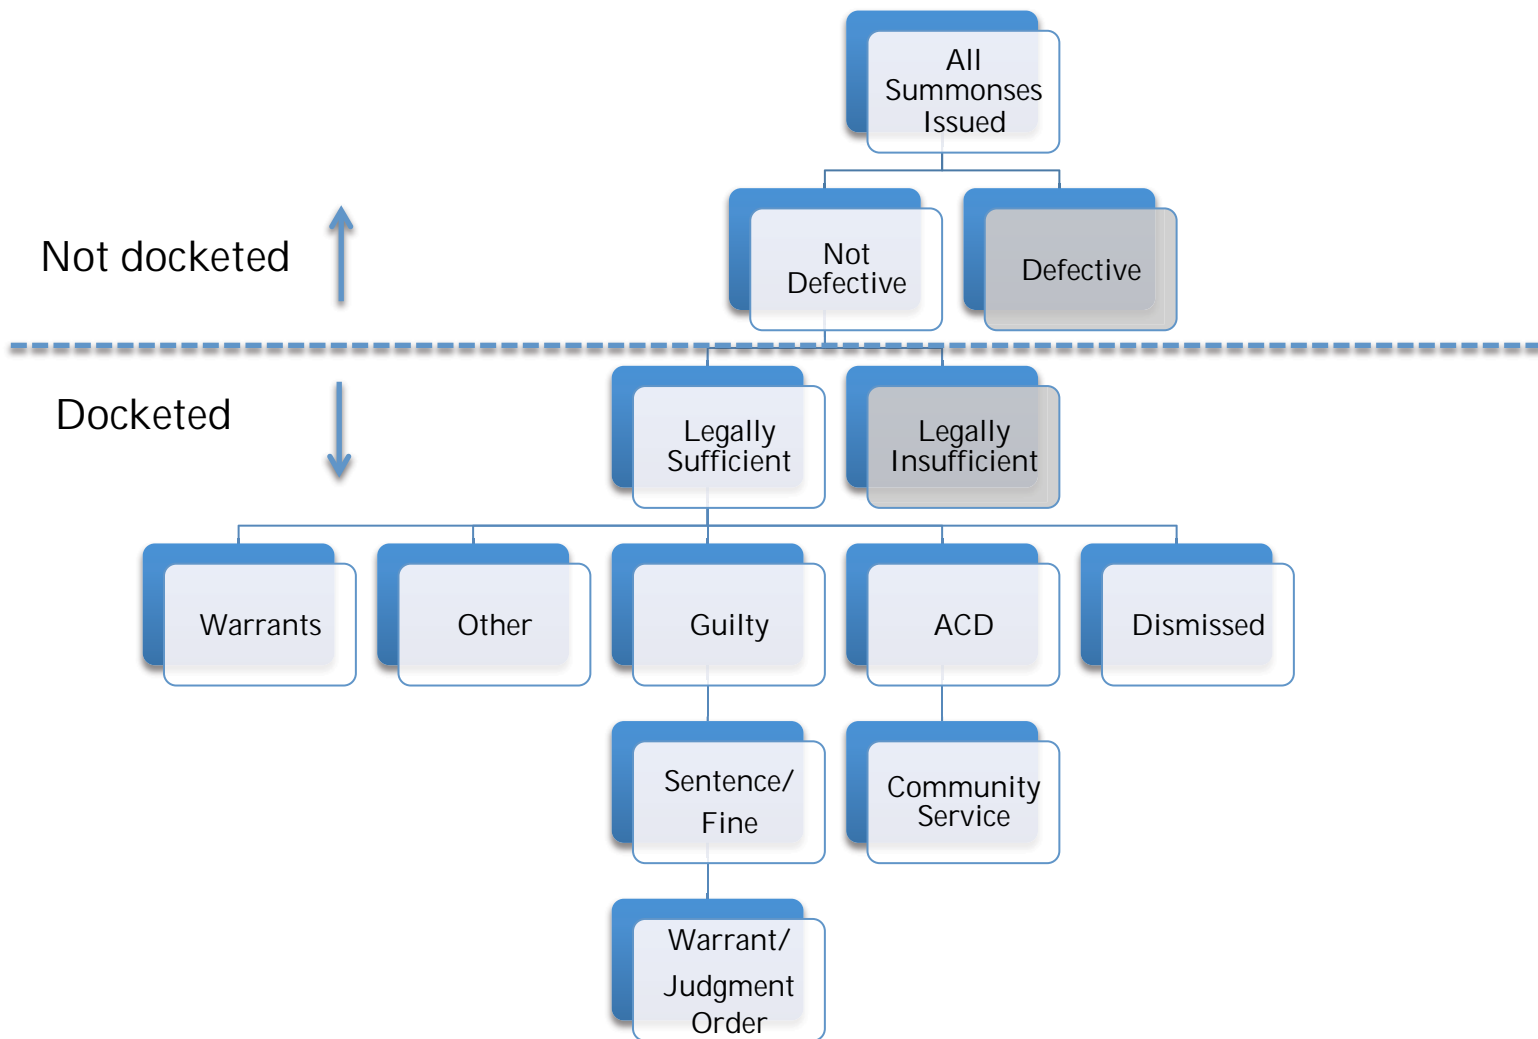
All Summonses Issued

Not docketed

Not Defective

Defective

Docketed

Legally Sufficient

Legally Insufficient

Warrants

Other

Guilty

ACD

Dismissed

Sentence/ Fine

Community Service

Warrant/ Judgment Order